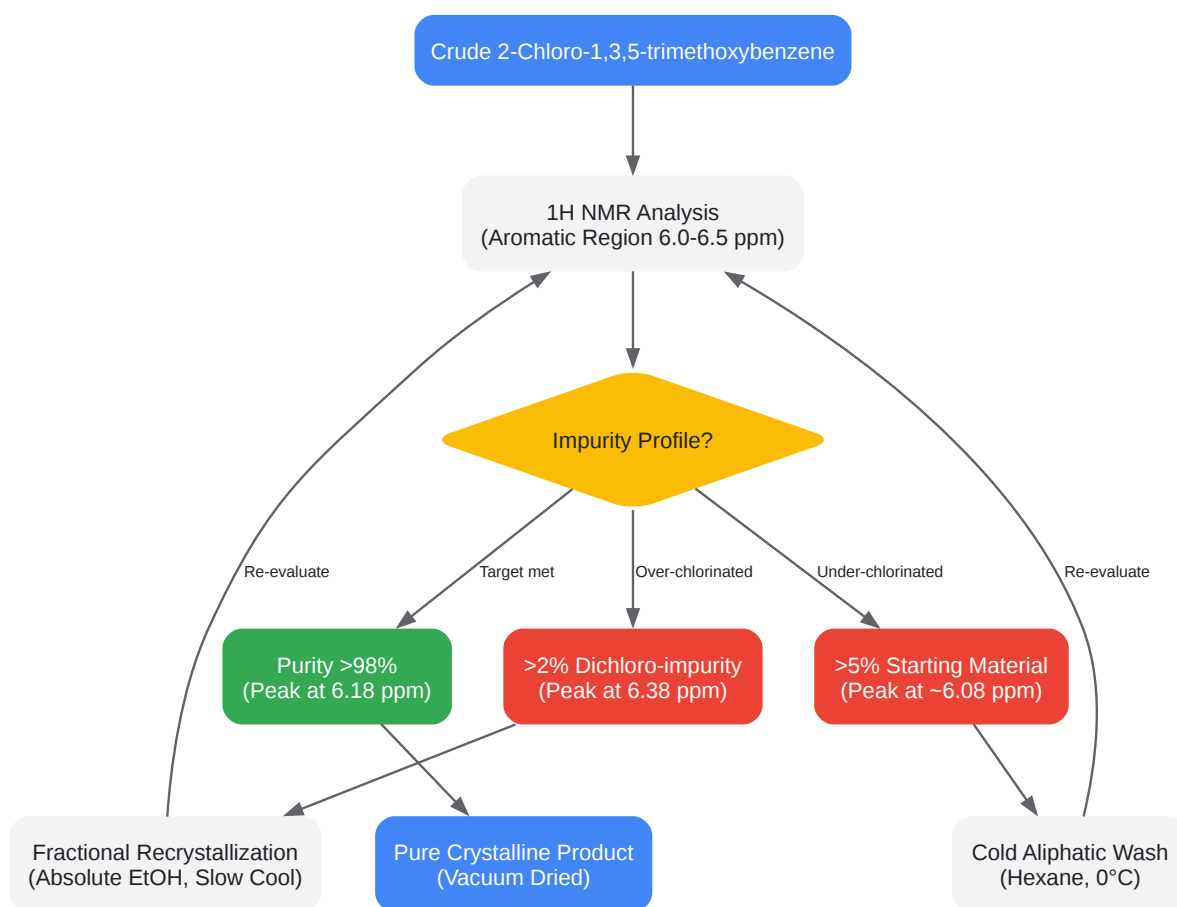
Crude 2-Chloro-1,3,5-trimethoxybenzene

1H NMR Analysis
(Aromatic Region 6.0-6.5 ppm)

Impurity Profile?

Re-evaluate

Target met

Over-chlorinated

Under-chlorinated

Re-evaluate

Purity >98%
(Peak at 6.18 ppm)

>2% Dichloro-impurity
(Peak at 6.38 ppm)

>5% Starting Material
(Peak at ~6.08 ppm)

Fractional Recrystallization
(Absolute EtOH, Slow Cool)

Pure Crystalline Product
(Vacuum Dried)

Cold Aliphatic Wash
(Hexane, 0°C)